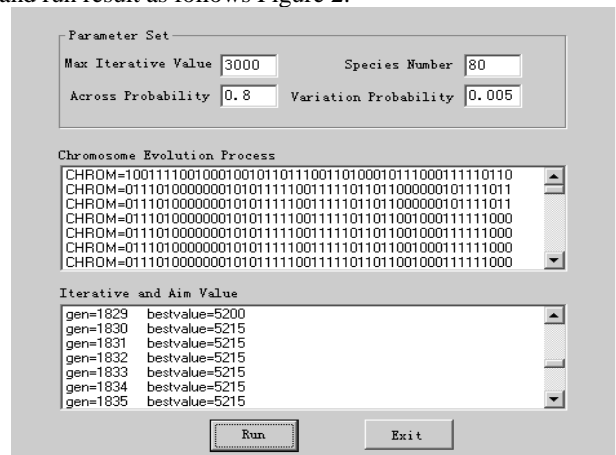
and run result as follows Figure 2.

Parameter Set

Max Iterative Value 3000

Species Number 80

Across Probability 0.8

Variation Probability 0.005

Chromosome Evolution Process

CHROM=10011110010001001011011100110100010111000111110110
CHROM=01110100000001010111110011111011011000000101111011
CHROM=01110100000001010111110011111011011000000101111011
CHROM=01110100000001010111110011111011011001000111111000
CHROM=01110100000001010111110011111011011001000111111000
CHROM=01110100000001010111110011111011011001000111111000
CHROM=01110100000001010111110011111011011001000111111000

Iterative and Aim Value

gen=1829 bestvalue=5200
gen=1830 bestvalue=5215
gen=1831 bestvalue=5215
gen=1832 bestvalue=5215
gen=1833 bestvalue=5215
gen=1834 bestvalue=5215
gen=1835 bestvalue=5215

Run

Exit